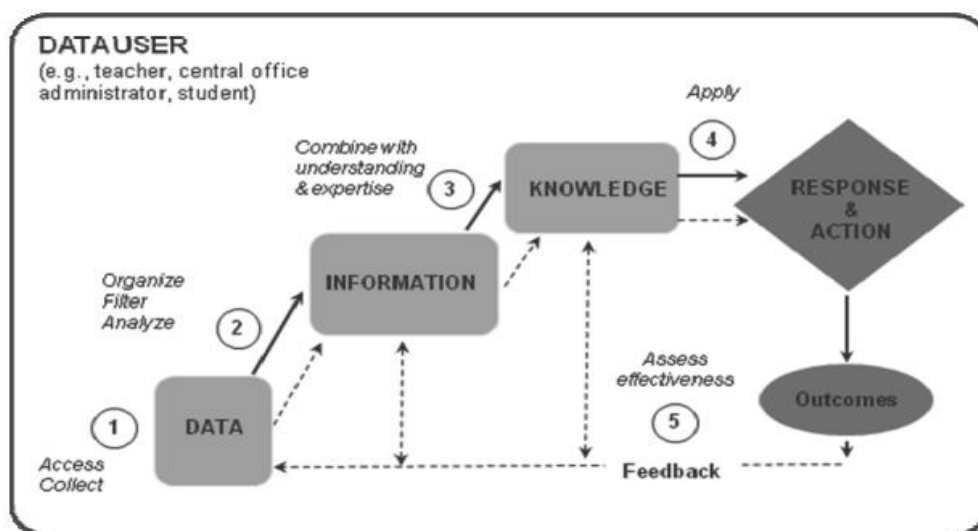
DATA USER
(e.g., teacher, central office administrator, student)

Apply

Combine with understanding & expertise

4

3

KNOWLEDGE

RESPONSE & ACTION

Organize
Filter
Analyze

INFORMATION

2

Assess effectiveness

1

DATA

Outcomes

5

Access
Collect

Feedback